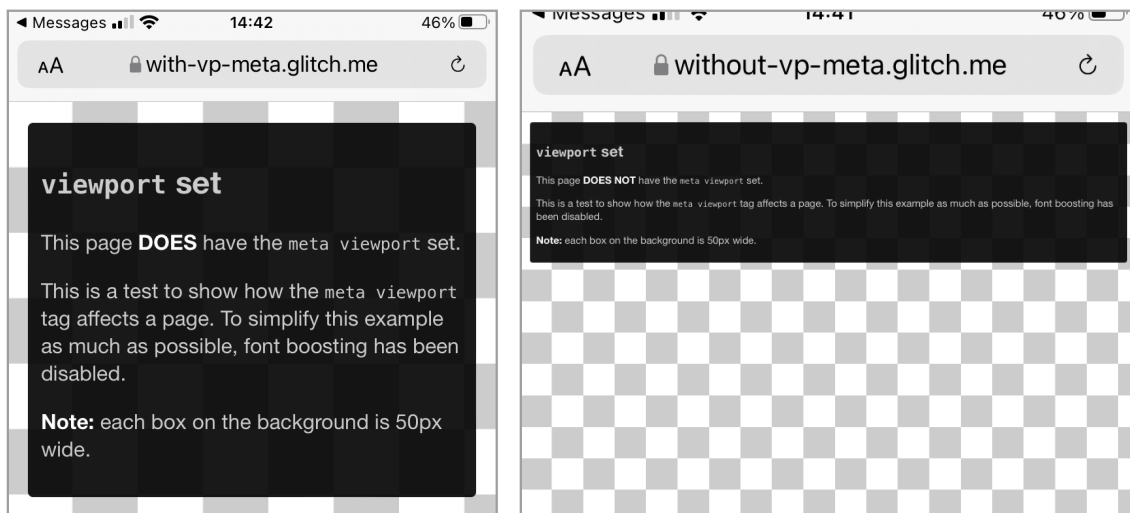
◀ Messages 14:42 46%

AA with-vp-meta.glitch.me

viewport set

This page **DOES** have the meta viewport set.

This is a test to show how the meta viewport tag affects a page. To simplify this example as much as possible, font boosting has been disabled.

**Note:** each box on the background is 50px wide.

◀ Messages 14:41 46%

AA without-vp-meta.glitch.me

viewport set

This page **DOES NOT** have the meta viewport set.

This is a test to show how the meta viewport tag affects a page. To simplify this example as much as possible, font boosting has been disabled.

**Note:** each box on the background is 50px wide.